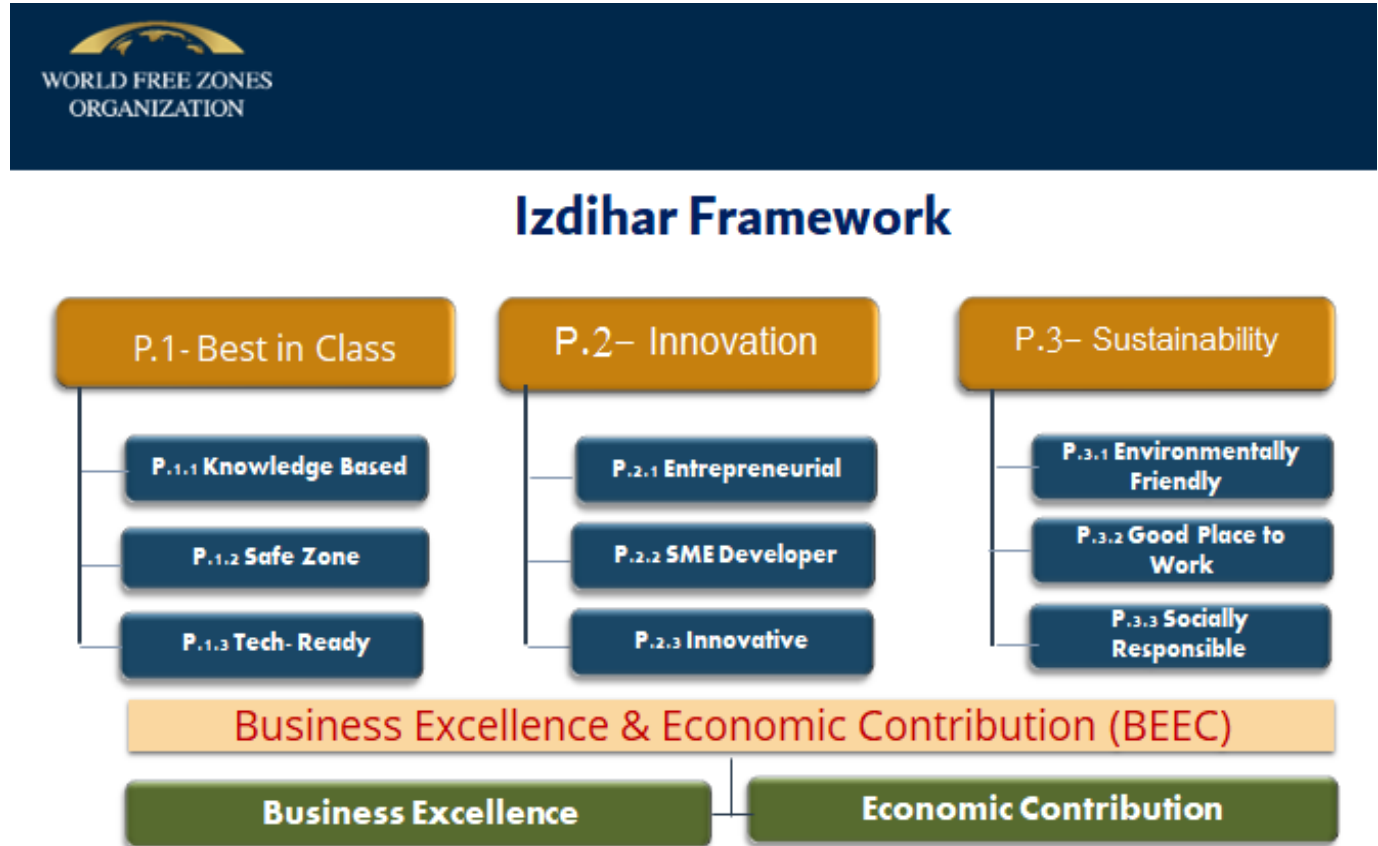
WORLD FREE ZONES ORGANIZATION

Izdihar Framework

P.1- Best in Class

P.1.1 Knowledge Based

P.1.2 Safe Zone

P.1.3 Tech- Ready

P.2– Innovation

P.2.1 Entrepreneurial

P.2.2 SME Developer

P.2.3 Innovative

P.3– Sustainability

P.3.1 Environmentally Friendly

P.3.2 Good Place to Work

P.3.3 Socially Responsible

Business Excellence & Economic Contribution (BEEC)

Business Excellence

Economic Contribution